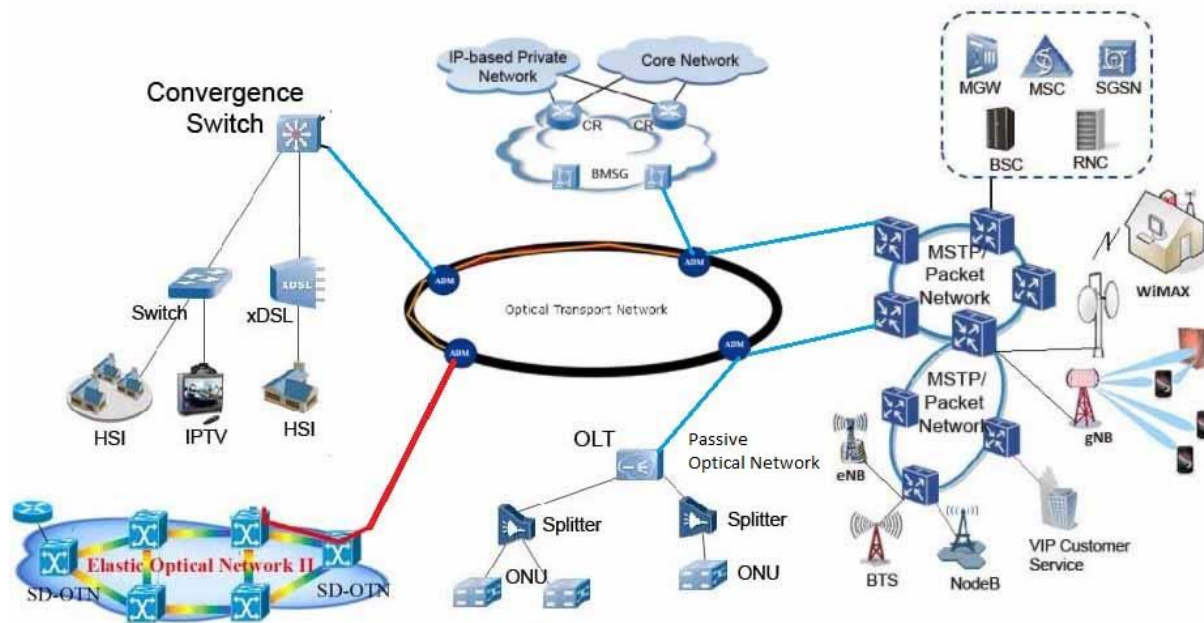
IP-based Private Network
Core Network
CR
CR
BMSG
MGW
MSC
SGSN
BSC
RNC
Convergence Switch
ADSL
Switch
xDSL
HSI
IPTV
HSI
ADM
ADM
ADM
ADM
Optical Transport Network
MSTP/ Packet Network
MSTP/ Packet Network
WiMAX
gNB
eNB
BTS
NodeB
VIP Customer Service
OLT
Passive Optical Network
Splitter
Splitter
ONU
ONU
Elastic Optical Network II
SD-OTN
SD-OTN